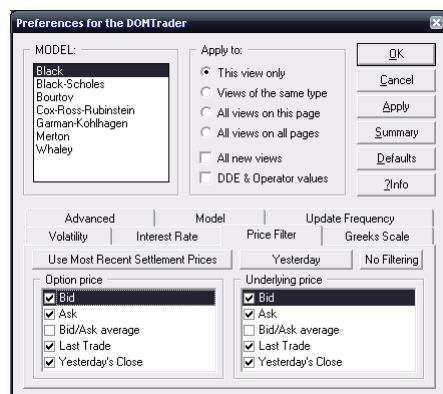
Preferences for the DOMTrader

MODEL:
Black
Black-Scholes
Bourtov
Cox-Ross-Rubinstein
Garman-Kohlhagen
Merton
Whaley

Apply to:
This view only
Views of the same type
All views on this page
All views on all pages
All new views
DDE & Operator values

OK
Cancel
Apply
Summary
Defaults
?Info

Advanced
Model
Update Frequency
Volatility
Interest Rate
Price Filter
Greeks Scale

Use Most Recent Settlement Prices
Yesterday
No Filtering

Option price
Bid
Ask
Bid/Ask average
Last Trade
Yesterday's Close

Underlying price
Bid
Ask
Bid/Ask average
Last Trade
Yesterday's Close